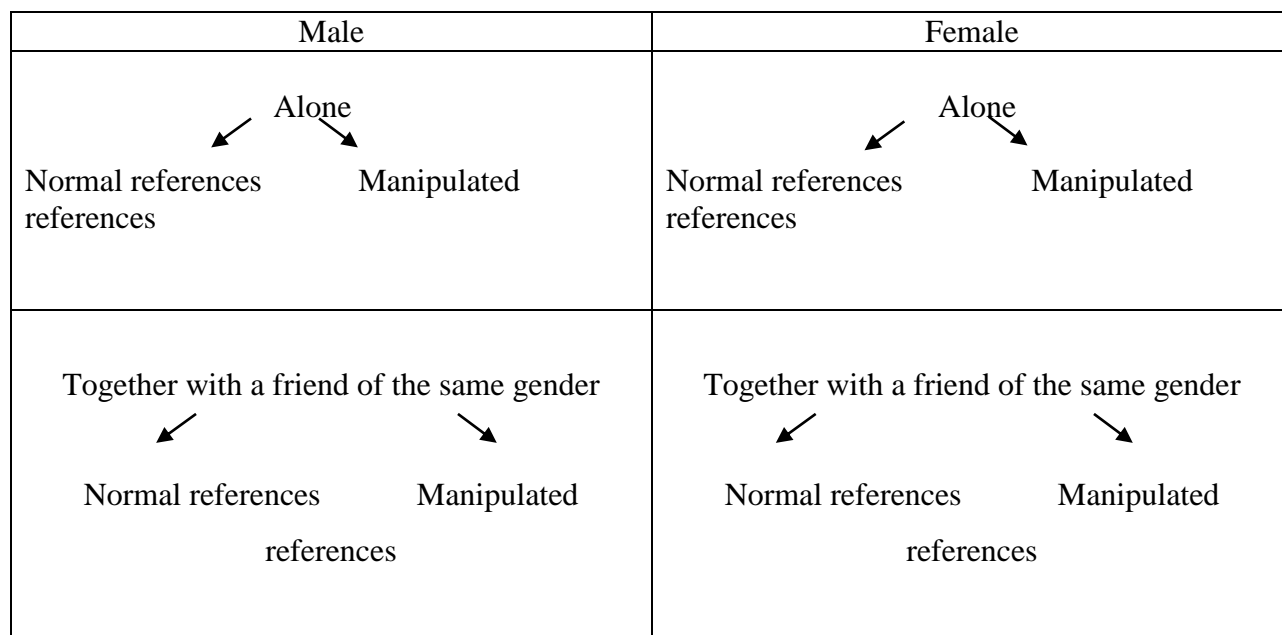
| Male | Female |
|---|---|
| Alone<br>Normal references Manipulated<br>references | Alone<br>Normal references Manipulated<br>references |
| Together with a friend of the same gender<br>Normal references Manipulated<br>references | Together with a friend of the same gender<br>Normal references Manipulated<br>references |